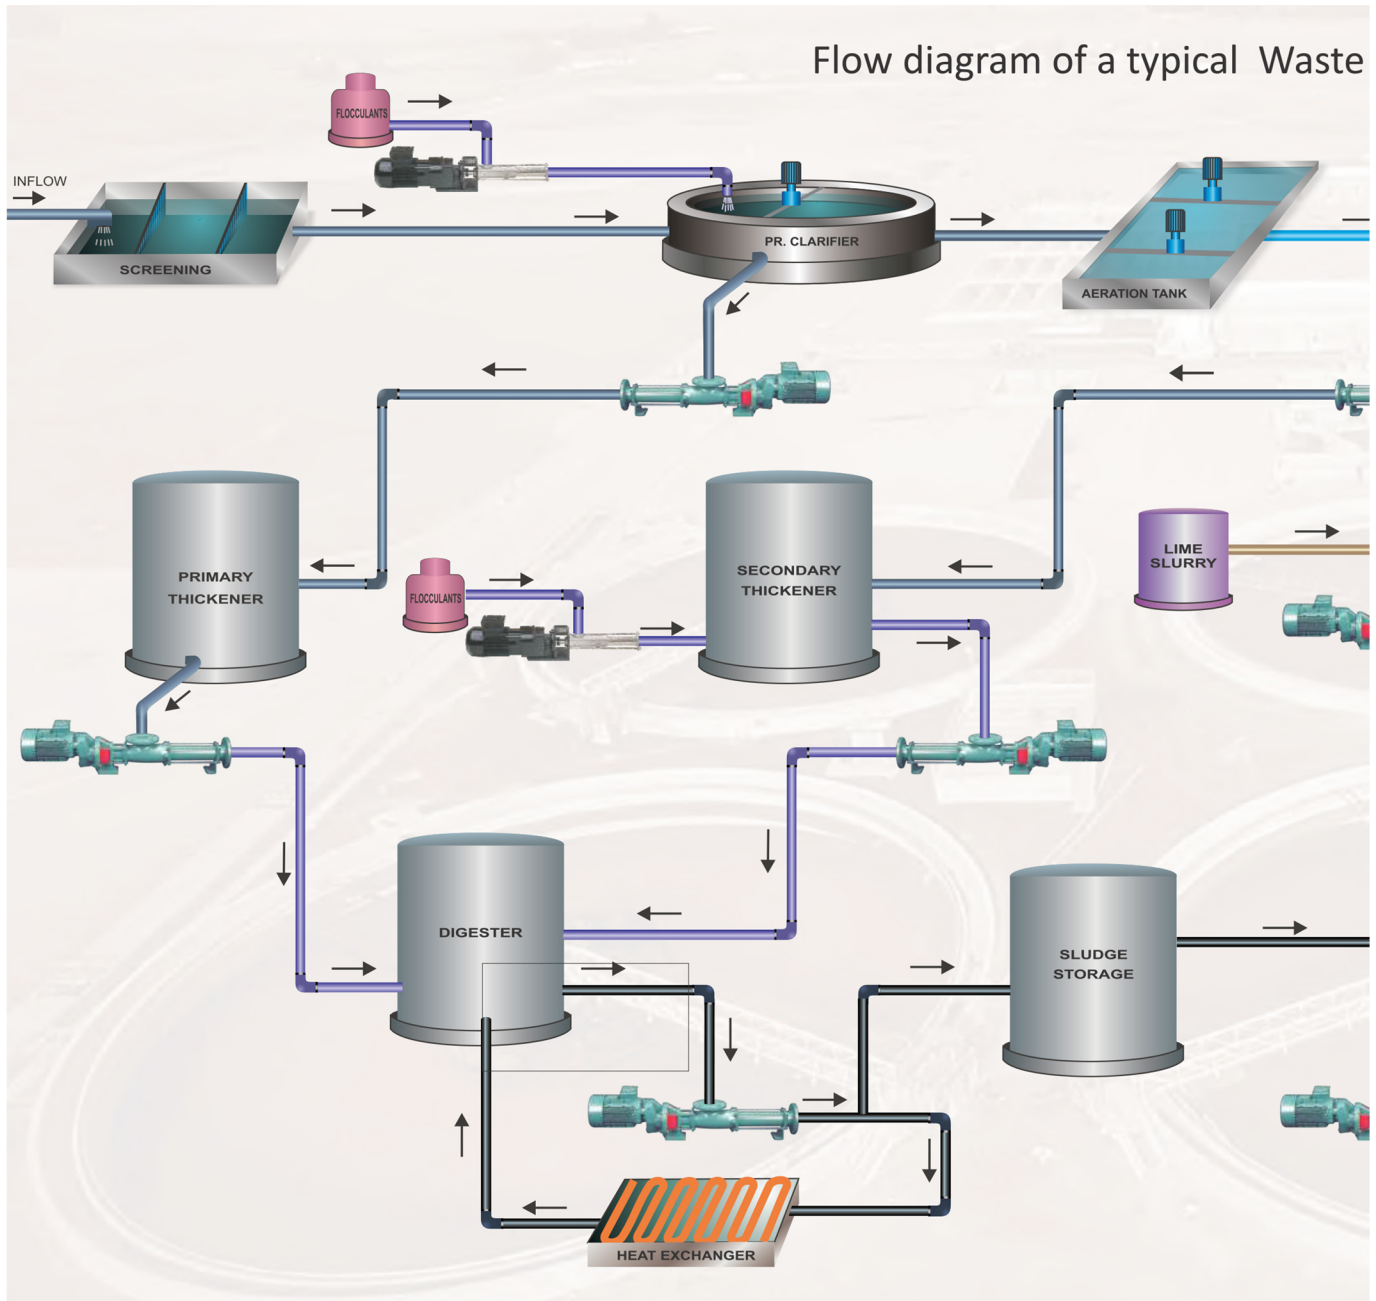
Flow diagram of a typical Waste

INFLOW

SCREENING

FLOCCULANTS

PR. CLARIFIER

AERATION TANK

PRIMARY THICKENER

FLOCCULANTS

SECONDARY THICKENER

LIME SLURRY

DIGESTER

SLUDGE STORAGE

HEAT EXCHANGER